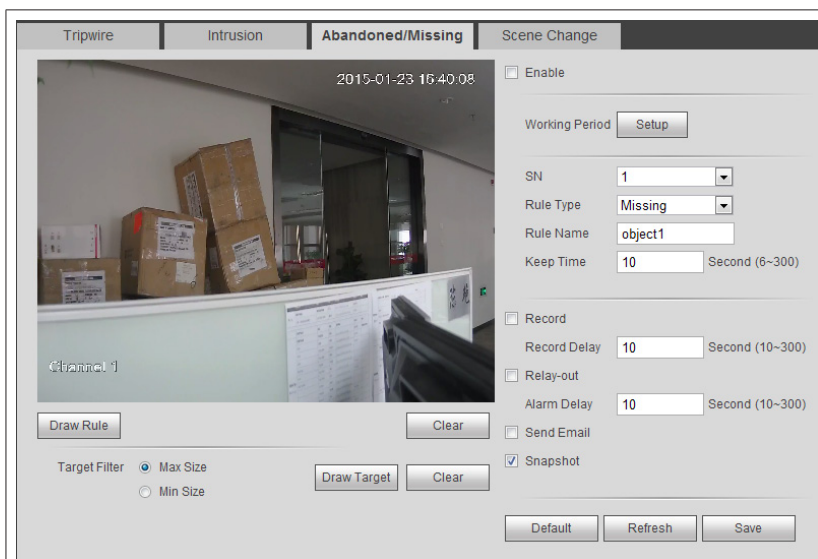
Tripwire | Intrusion | Abandoned/Missing | Scene Change

2015-01-23 16:40:08

Channel 1

Enable

Working Period Setup

SN 1
Rule Type Missing
Rule Name object1
Keep Time 10 Second (6~300)

Record
Record Delay 10 Second (10~300)
Relay-out
Alarm Delay 10 Second (10~300)
Send Email
Snapshot

Draw Rule
Clear

Target Filter Max Size
Min Size
Draw Target
Clear

Default Refresh Save